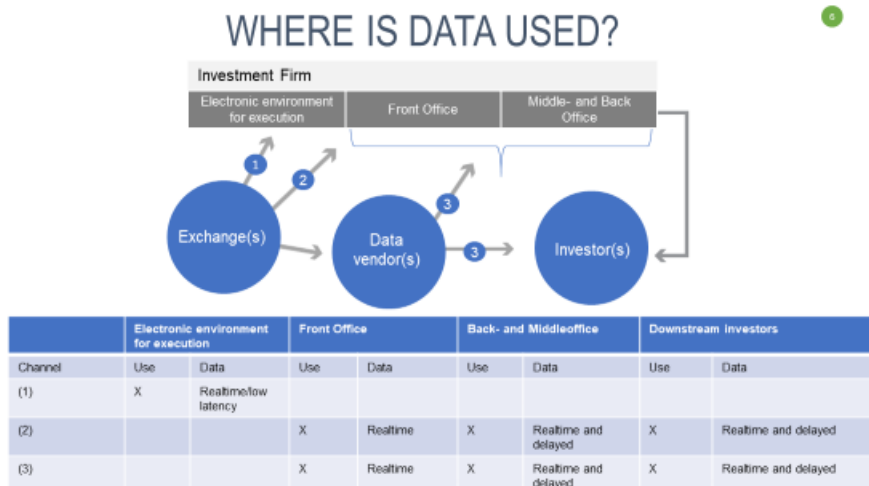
WHERE IS DATA USED?

6

Investment Firm

Electronic environment for execution

Front Office

Middle- and Back Office

1

2

3

3

Exchange(s)

Data vendor(s)

Investor(s)

| | Electronic environment for execution | | Front Office | | Back- and Middleoffice | | Downstream investors | |
|---|---|---|---|---|---|---|---|---|
| Channel | Use | Data | Use | Data | Use | Data | Use | Data |
| (1) | X | Realtime/low latency | | | | | | |
| (2) | | | X | Realtime | X | Realtime and delayed | X | Realtime and delayed |
| (3) | | | X | Realtime | X | Realtime and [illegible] | X | Realtime and delayed |